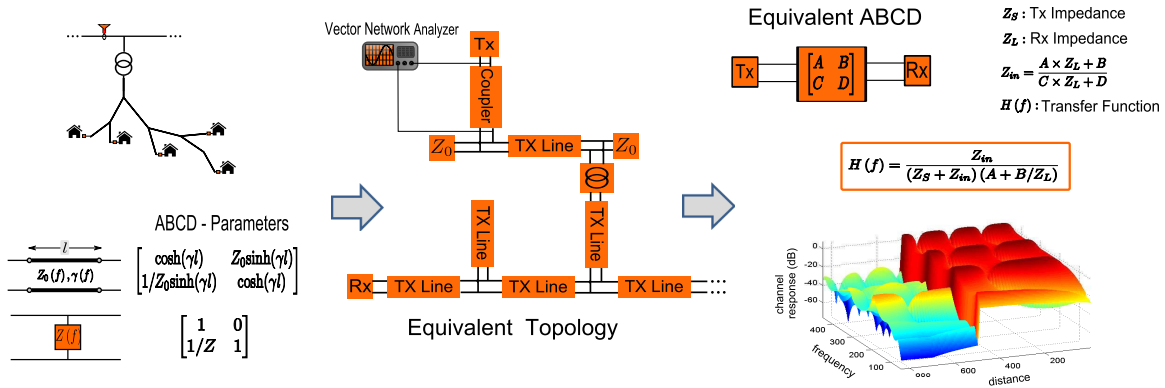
...
...

Vector Network Analyzer

Tx

Coupler

$Z_0$ TX Line $Z_0$

TX Line

TX Line

Rx TX Line TX Line TX Line ...

Equivalent Topology

ABCD - Parameters

$l$

$Z_0(f), \gamma(f)$

$\begin{bmatrix} \cosh(\gamma l) & Z_0\sinh(\gamma l) \\ 1/Z_0\sinh(\gamma l) & \cosh(\gamma l) \end{bmatrix}$

$Z(f)$

$\begin{bmatrix} 1 & 0 \\ 1/Z & 1 \end{bmatrix}$

Equivalent ABCD

Tx $\begin{bmatrix} A & B \\ C & D \end{bmatrix}$ Rx

$Z_S$ : Tx Impedance

$Z_L$ : Rx Impedance

$Z_{in} = \frac{A \times Z_L + B}{C \times Z_L + D}$

$H(f)$ : Transfer Function

$H(f) = \frac{Z_{in}}{(Z_S + Z_{in})(A + B/Z_L)}$

channel response (dB)

0
-20
-40
-60

frequency
400
300
200
100

distance
800
600
400
200